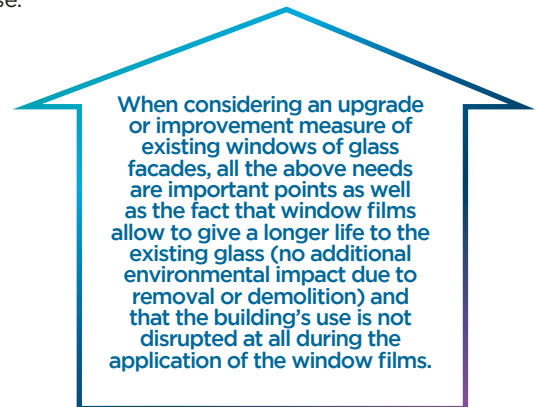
se.

When considering an upgrade or improvement measure of existing windows of glass facades, all the above needs are important points as well as the fact that window films allow to give a longer life to the existing glass (no additional environmental impact due to removal or demolition) and that the building's use is not disrupted at all during the application of the window films.